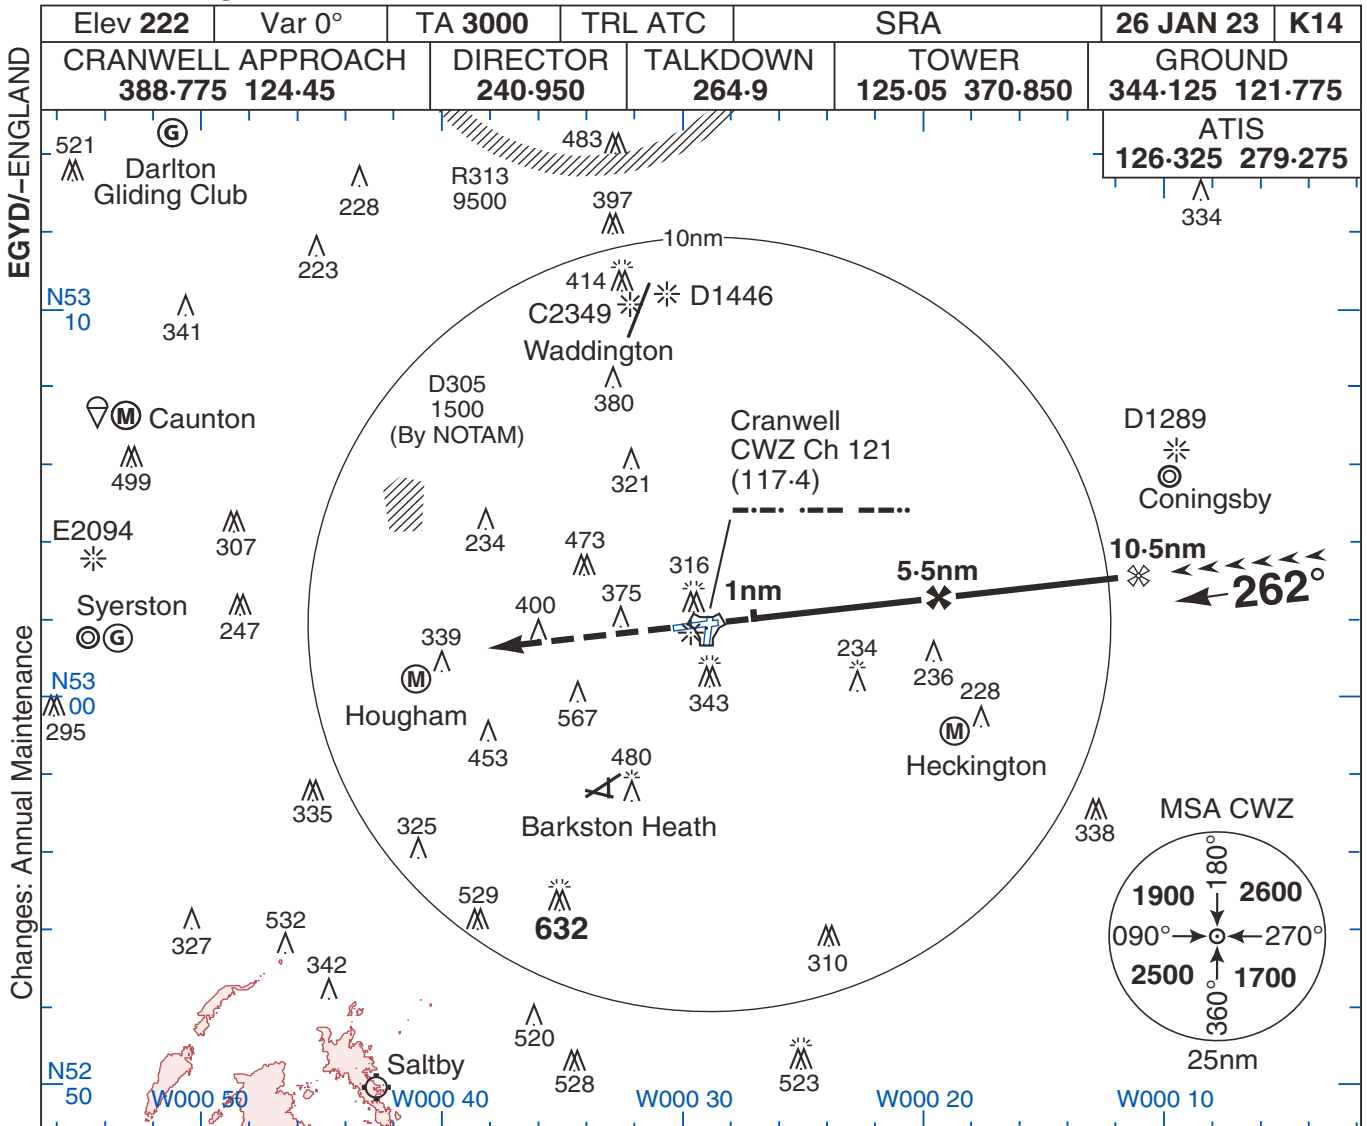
| Elev **222** | Var 0° | TA **3000** | TRL ATC | SRA | **26 JAN 23** | **K14** |
|---|---|---|---|---|---|---|

| CRANWELL APPROACH **388·775 124·45** | DIRECTOR **240·950** | TALKDOWN **264·9** | TOWER **125·05 370·850** | GROUND **344·125 121·775** |
|---|---|---|---|---|

ATIS
**126·325 279·275**

EGYD/–ENGLAND

521
Darlton Gliding Club
228
223
R313
9500
483
397
334
N53 10
341
10nm
414
D1446
C2349
Waddington
380
D305
1500
(By NOTAM)
Caunton
499
Cranwell
CWZ Ch 121
(117·4)
321
D1289
Coningsby
E2094
307
234
473
316
10·5nm
Syerston
247
400
375
1nm
5·5nm
**262°**
339
234
N53 00
295
Hougham
567
343
236
228
453
480
Heckington
335
325
Barkston Heath
338
MSA CWZ
529
**632**
**1900**
180°
**2600**
090°
270°
**2500**
360°
**1700**
327
532
342
310
25nm
520
528
523
Saltby
N52 50
W000 50
W000 40
W000 30
W000 20
W000 10

Changes: Annual Maintenance